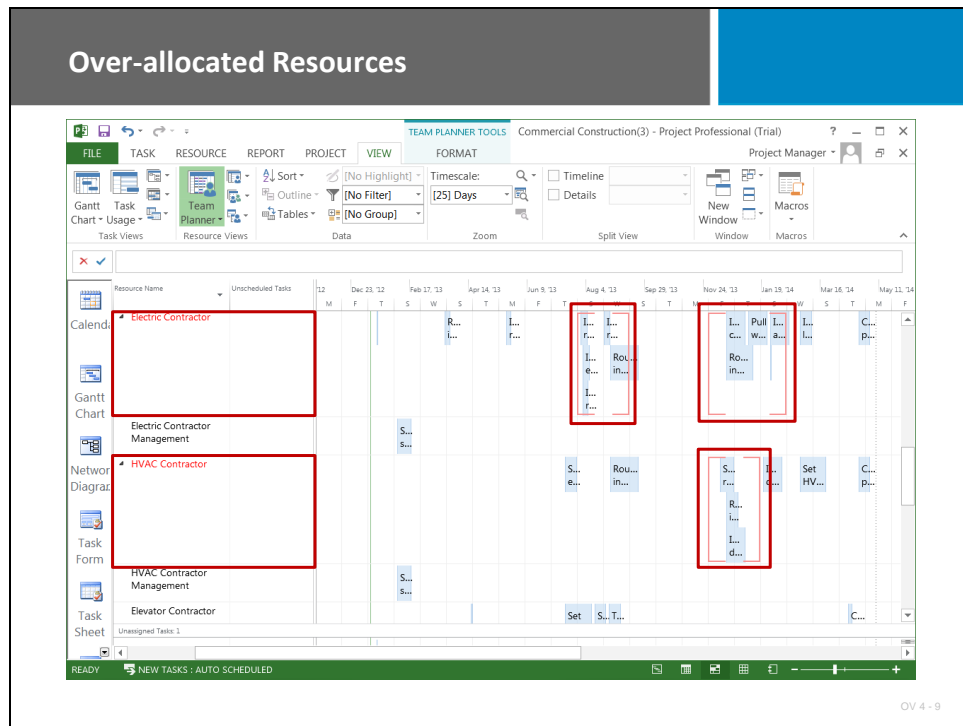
Over-allocated Resources

TEAM PLANNER TOOLS Commercial Construction(3) - Project Professional (Trial) ? — □ ×

FILE TASK RESOURCE REPORT PROJECT VIEW FORMAT Project Manager ▾

Gantt Chart ▾ Task Usage ▾ Team Planner ▾ Sort ▾ Outline ▾ Tables ▾ [No Highlight] [No Filter] [No Group] Timescale: [25] Days Timeline Details New Window Macros

Task Views Resource Views Data Zoom Split View Window Macros

Resource Name Unscheduled Tasks '12 Dec 23, '12 Feb 17, '13 Apr 14, '13 Jun 9, '13 Aug 4, '13 Sep 29, '13 Nov 24, '13 Jan 19, '14 Mar 16, '14 May 11, '14

M F T S W S T M F T S W S T M F T S W S T M F

Calendar Gantt Chart Network Diagram Task Form Task Sheet

Electric Contractor R... i... I... r... I... r... I... r... I... e... Rou... in... I... r... I... c... Pull w... I... a... I... l... Ro... in... C... p...

Electric Contractor Management S... s...

HVAC Contractor S... e... Rou... in... S... r... I... c... Set HV... R... i... I... d... C... p...

HVAC Contractor Management S... s...

Elevator Contractor Set S... T... C...

Unassigned Tasks: 1

READY NEW TASKS : AUTO SCHEDULED

OV 4 - 9